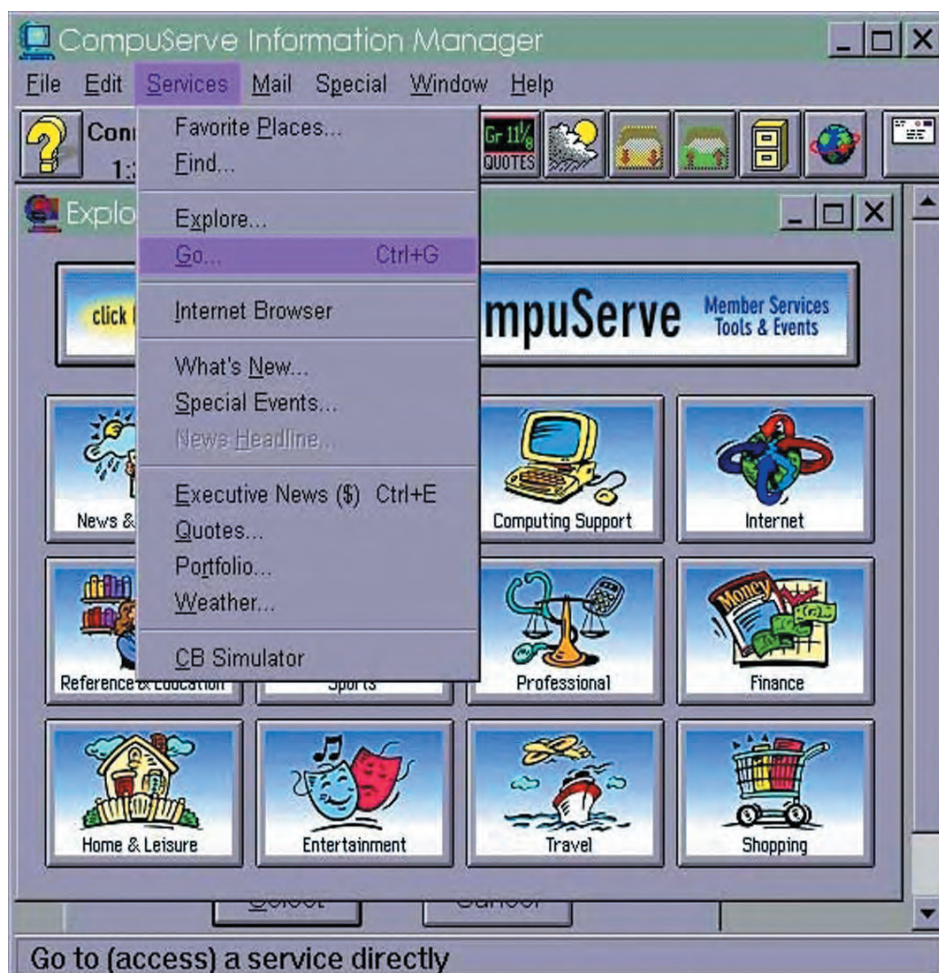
CompuServe Information Manager

File Edit Services Mail Special Window Help

Conn
1:

Gr $11\frac{1}{8}$ QUOTES

Explo

Favorite Places...
Find...

Explore...
Go... Ctrl+G

Internet Browser

What's New...
Special Events...
News Headline...

Executive News ($) Ctrl+E
Quotes...
Portfolio...
Weather...

CB Simulator

click

mpuServe

Member Services Tools & Events

News &

Computing Support

Internet

Reference & Education

Sports

Professional

Finance

MONEY

Home & Leisure

Entertainment

Travel

Shopping

Select

Cancel

Go to (access) a service directly